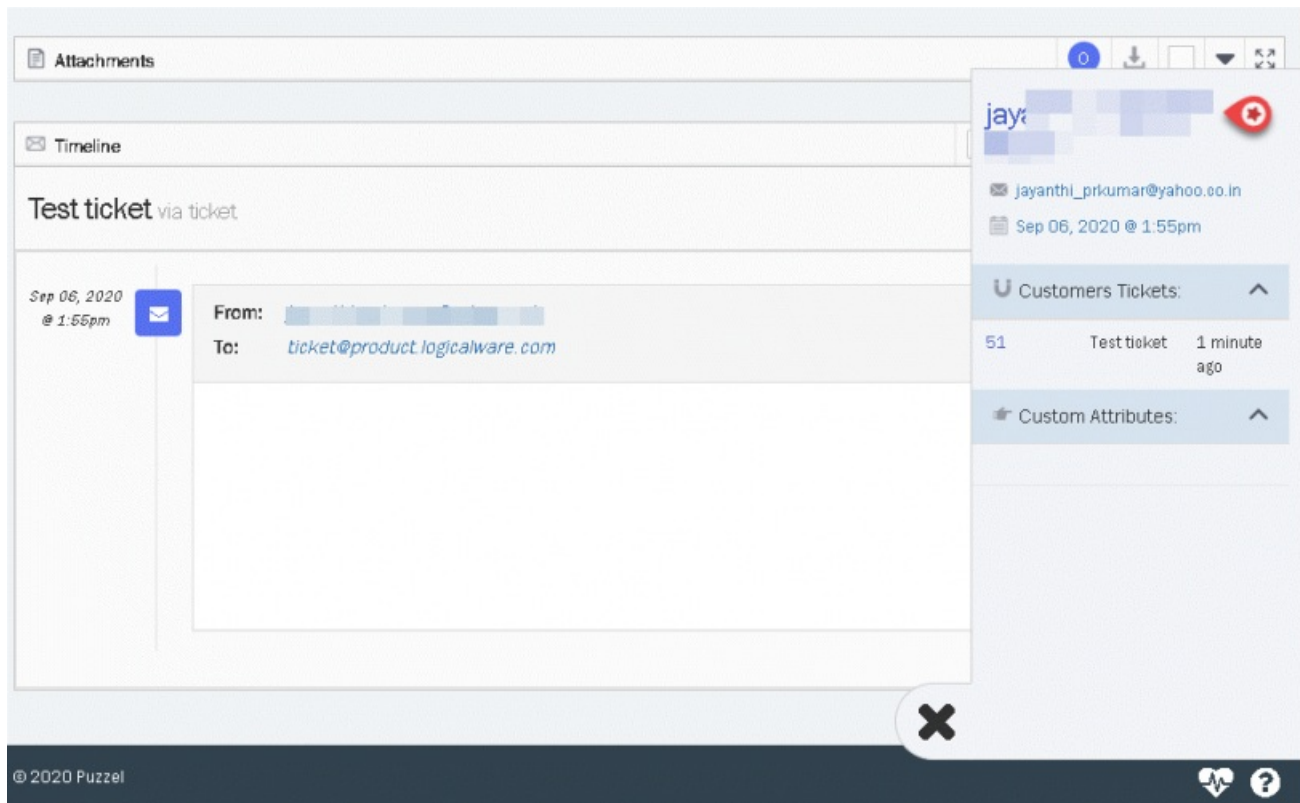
Attachments

0

Timeline

Test ticket via ticket

Sep 06, 2020 @ 1:55pm

From: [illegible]

To: ticket@product.logicalware.com

jaya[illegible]

jayanthi_prkumar@yahoo.co.in

Sep 06, 2020 @ 1:55pm

Customers Tickets:

| 51 | Test ticket | 1 minute ago |
|---|---|---|

Custom Attributes:

© 2020 Puzzel